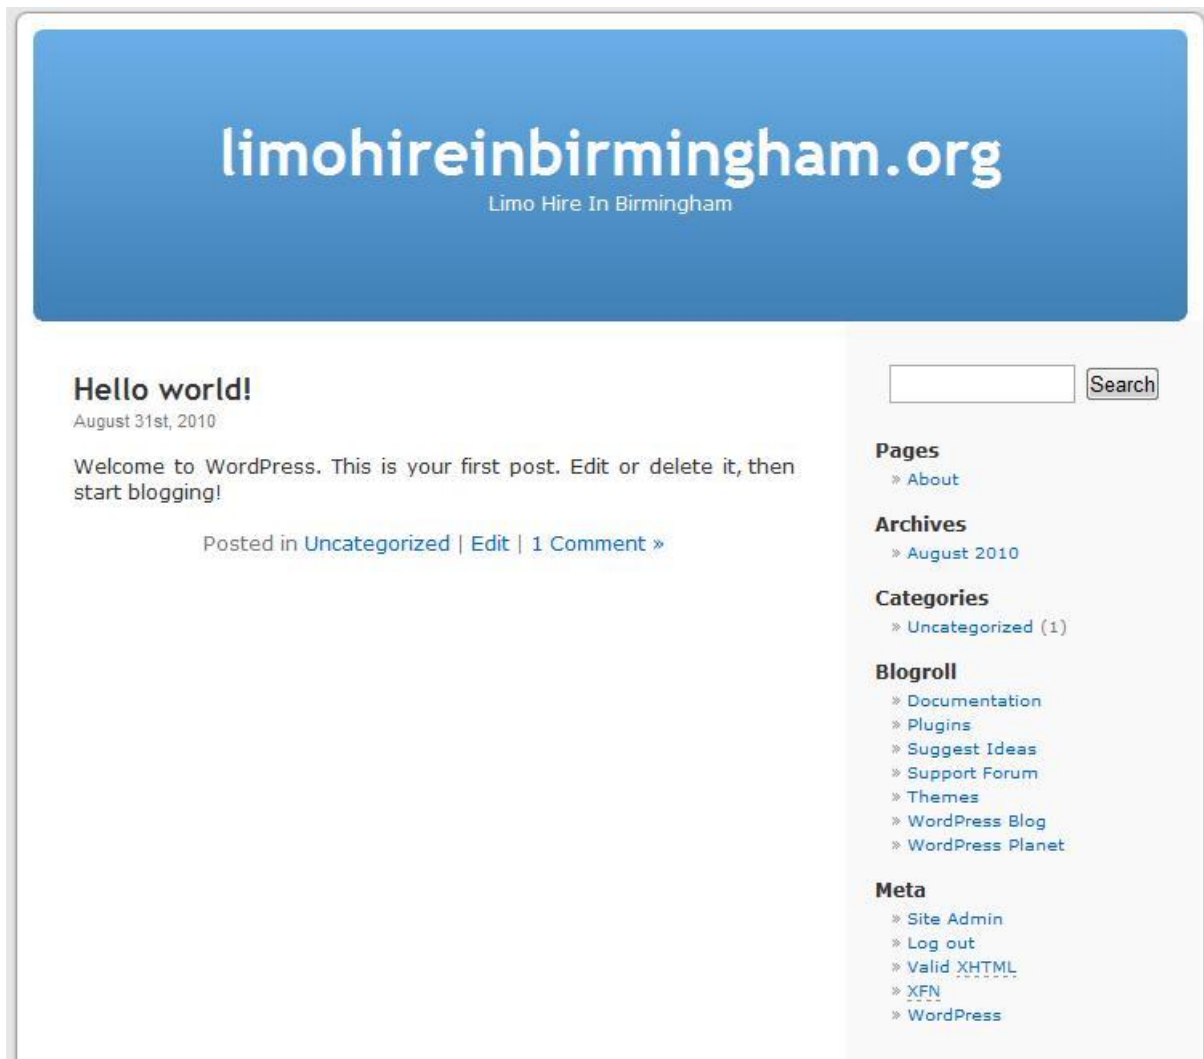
limohireinbirmingham.org
Limo Hire In Birmingham

Hello world!
August 31st, 2010

Welcome to WordPress. This is your first post. Edit or delete it, then start blogging!

Posted in Uncategorized | Edit | 1 Comment »

Search

Pages
» About

Archives
» August 2010

Categories
» Uncategorized (1)

Blogroll
» Documentation
» Plugins
» Suggest Ideas
» Support Forum
» Themes
» WordPress Blog
» WordPress Planet

Meta
» Site Admin
» Log out
» Valid XHTML
» XFN
» WordPress